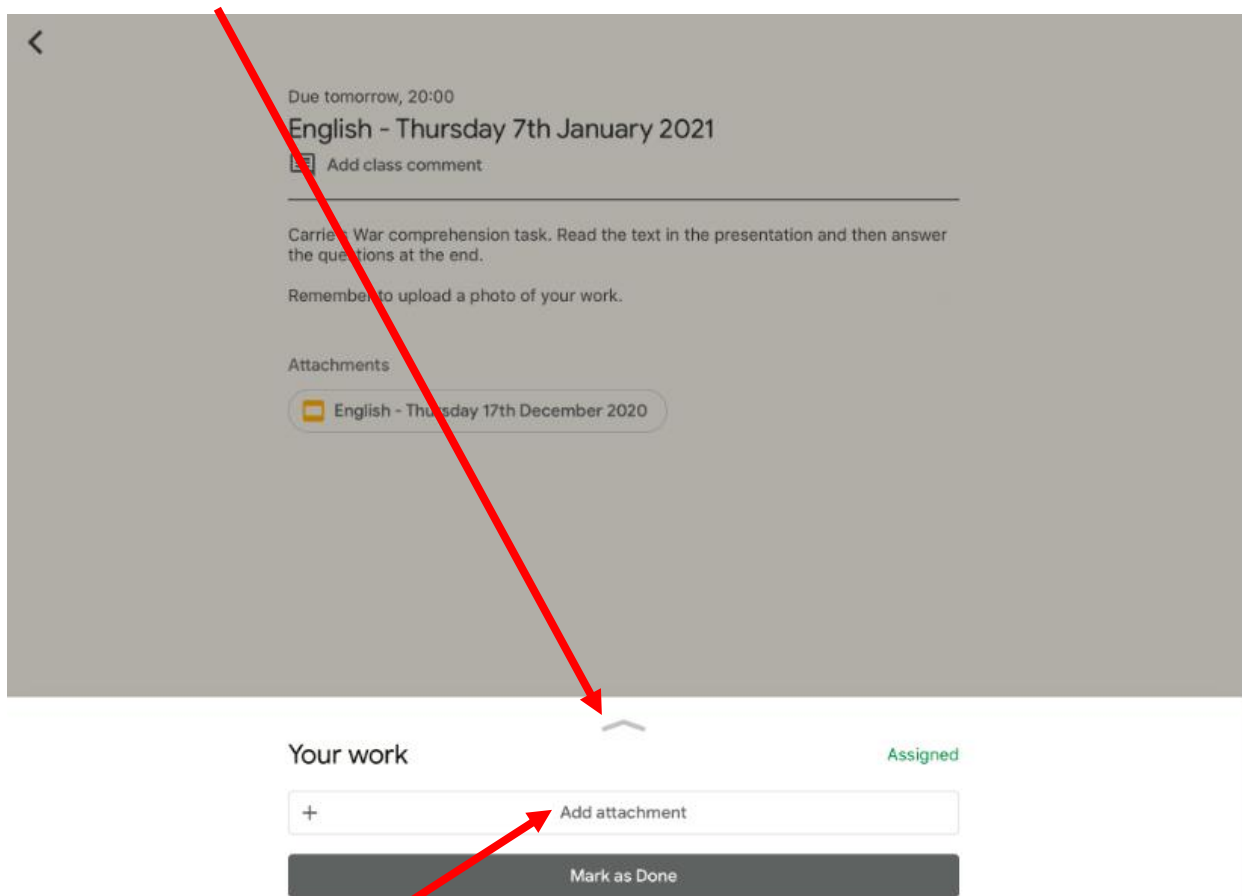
<

Due tomorrow, 20:00

English - Thursday 7th January 2021

Add class comment

Carri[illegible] War comprehension task. Read the text in the presentation and then answer the que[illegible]tions at the end.

Remembe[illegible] to upload a photo of your work.

Attachments

English - Th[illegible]sday 17th December 2020

Your work

Assigned

+ Add attachment

Mark as Done